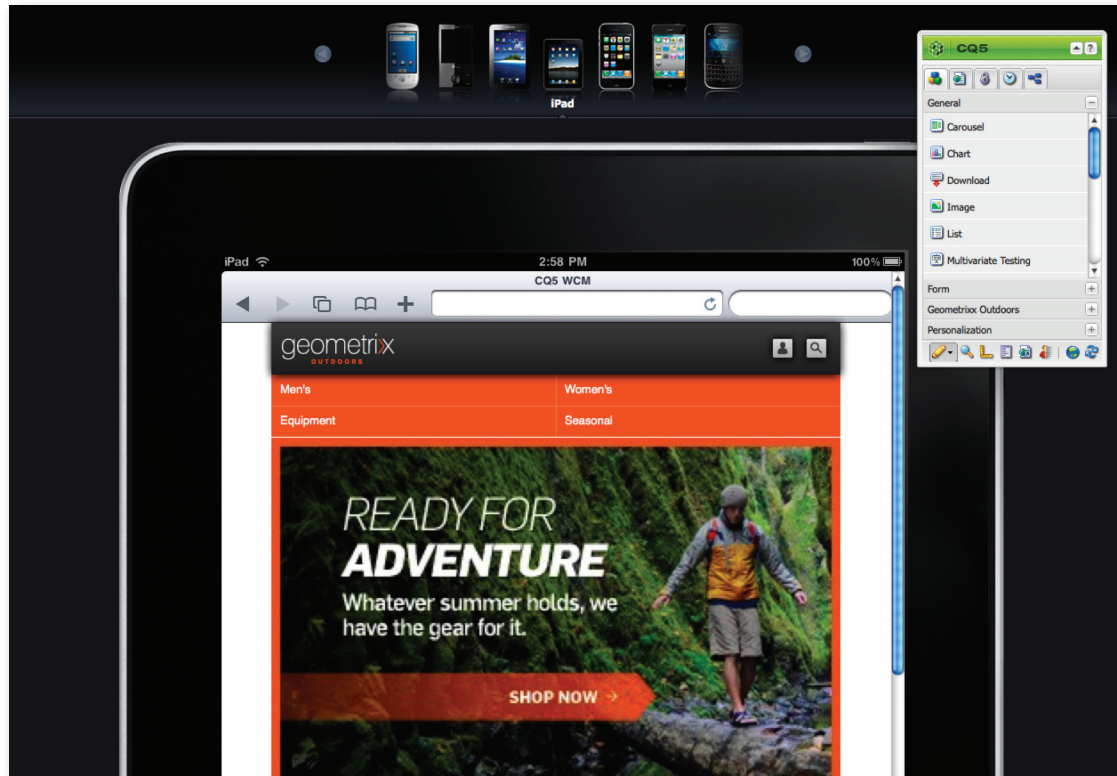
iPad

CQ5

General

Carousel

Chart

Download

Image

List

Multivariate Testing

Form

Geometrixx Outdoors

Personalization

iPad

2:58 PM

100%

CQ5 WCM

geometrixx

OUTDOORS

Men's

Women's

Equipment

Seasonal

READY FOR

ADVENTURE

Whatever summer holds, we have the gear for it.

SHOP NOW →